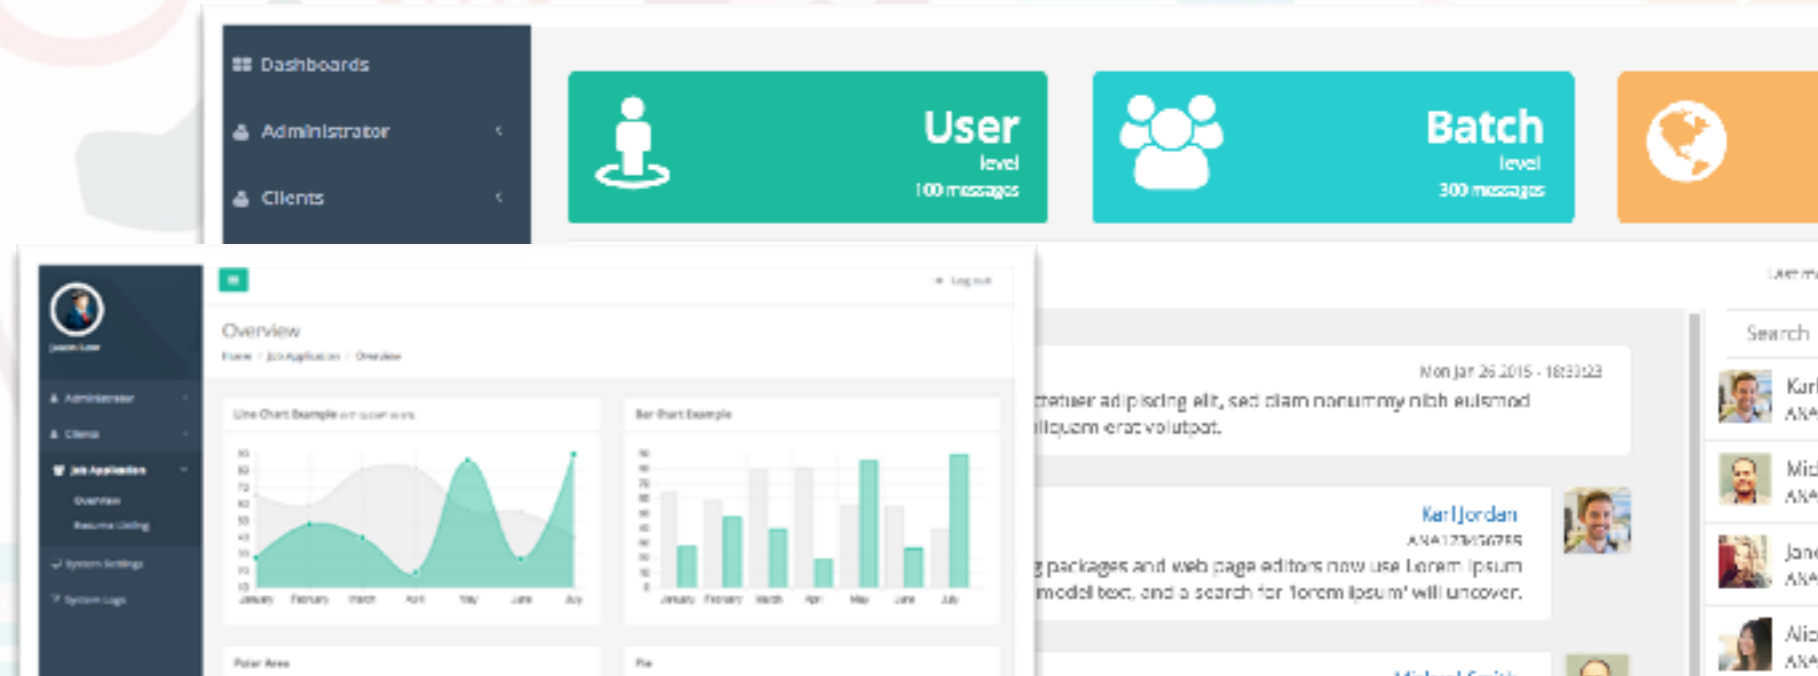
Dashboards
Administrator
Clients

User
level
100 messages

Batch
level
300 messages

Log out

Overview
Home / Job Application / Overview

Administrator
Clients
Job Application
Overview
Resume Listing
System Settings
System Logs

Line Chart Example

Bar Chart Example

January February March April May June July

January February March April May June July

Polar Area

Pie

Mon Jan 26 2015 - 18:33:23
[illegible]ctetuer adipiscing elit, sed diam nonummy nibh euismod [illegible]liquam erat volutpat.

Karl Jordan
ANA1234567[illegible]
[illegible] packages and web page editors now use Lorem Ipsum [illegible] model text, and a search for 'lorem ipsum' will uncover.

Search
Karl
ANA
Mic
ANA
Jan
ANA
Ali
ANA